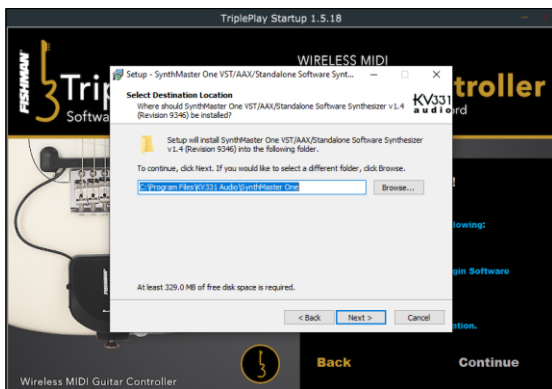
TriplePlay Startup 1.5.18

FISHMAN

Trip

Softwa

WIRELESS MIDI

troller

Setup - SynthMaster One VST/AAX/Standalone Software Synt...

Select Destination Location

Where should SynthMaster One VST/AAX/Standalone Software Synthesizer v1.4 (Revision 9346) be installed?

KV331 audio

Setup will install SynthMaster One VST/AAX/Standalone Software Synthesizer v1.4 (Revision 9346) into the following folder.

To continue, click Next. If you would like to select a different folder, click Browse.

C:\Program Files\KV331 Audio\SynthMaster One

Browse...

At least 329.0 MB of free disk space is required.

< Back

Next >

Cancel

lowing:

gin Software

tion.

Back

Continue

Wireless MIDI Guitar Controller